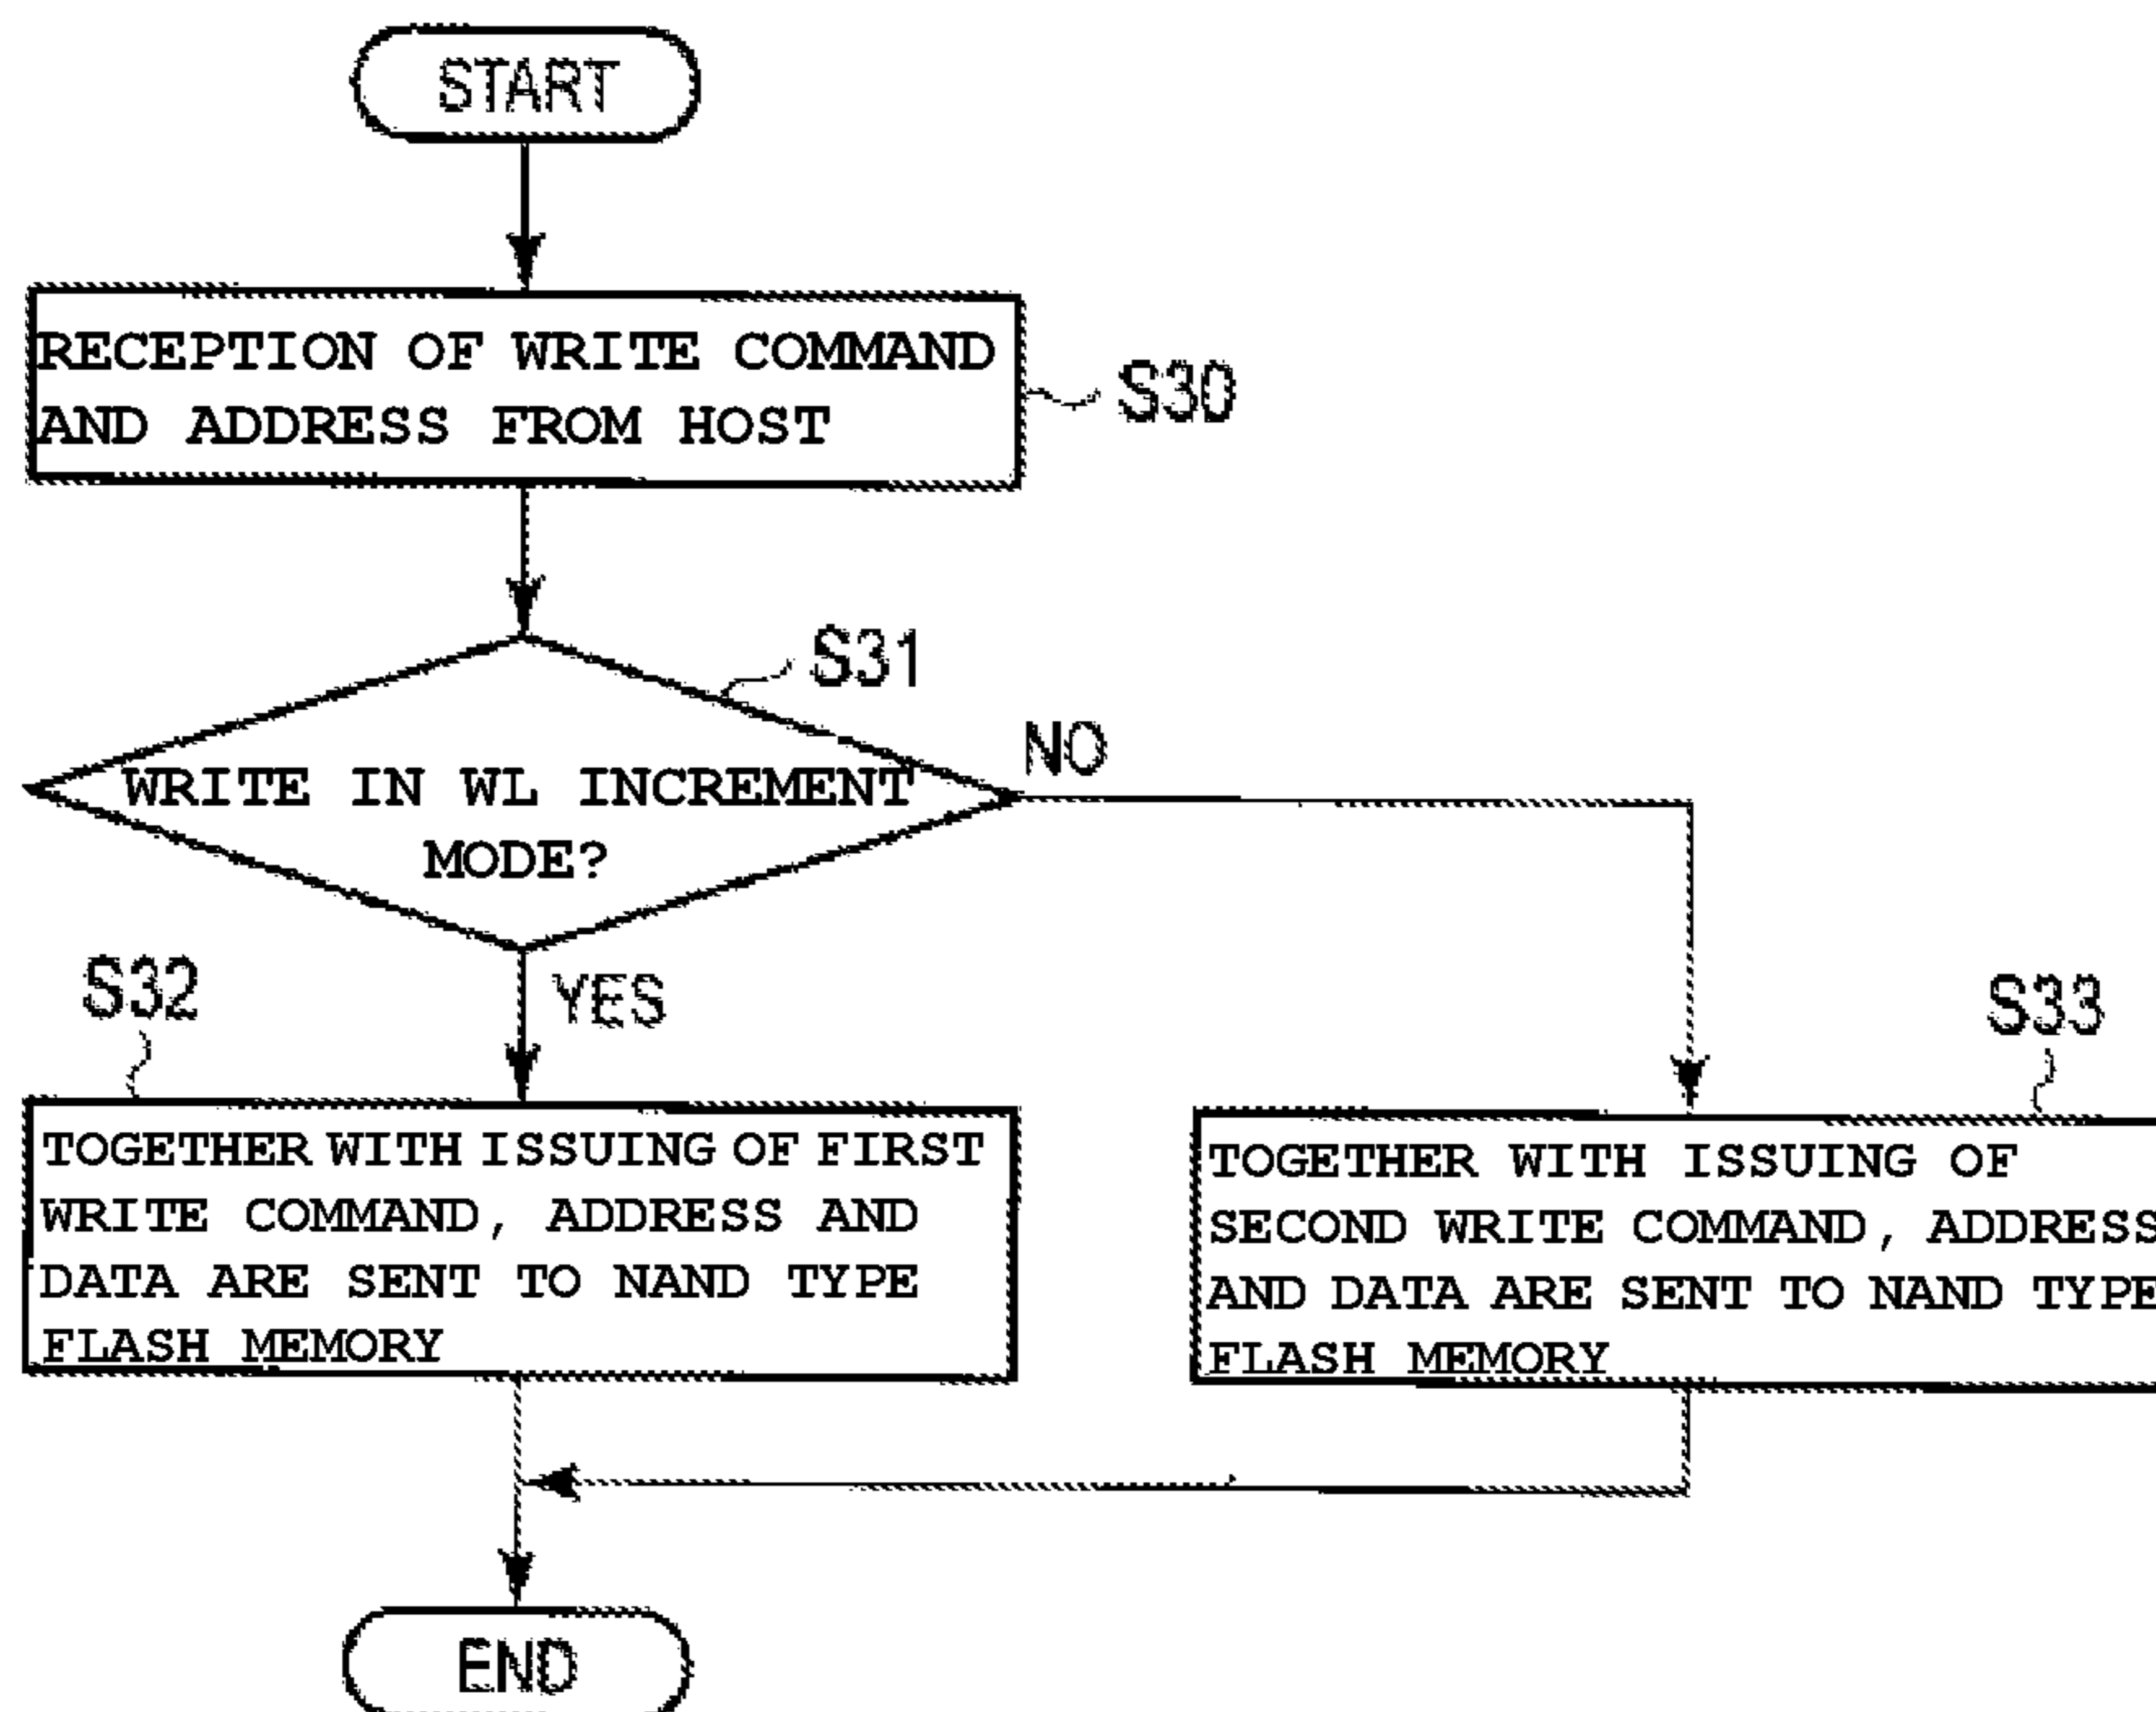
START

RECEPTION OF WRITE COMMAND AND ADDRESS FROM HOST

S30

S31

WRITE IN WL INCREMENT MODE?

NO

S32

YES

S33

TOGETHER WITH ISSUING OF FIRST WRITE COMMAND, ADDRESS AND DATA ARE SENT TO NAND TYPE FLASH MEMORY

TOGETHER WITH ISSUING OF SECOND WRITE COMMAND, ADDRESS AND DATA ARE SENT TO NAND TYPE FLASH MEMORY

END